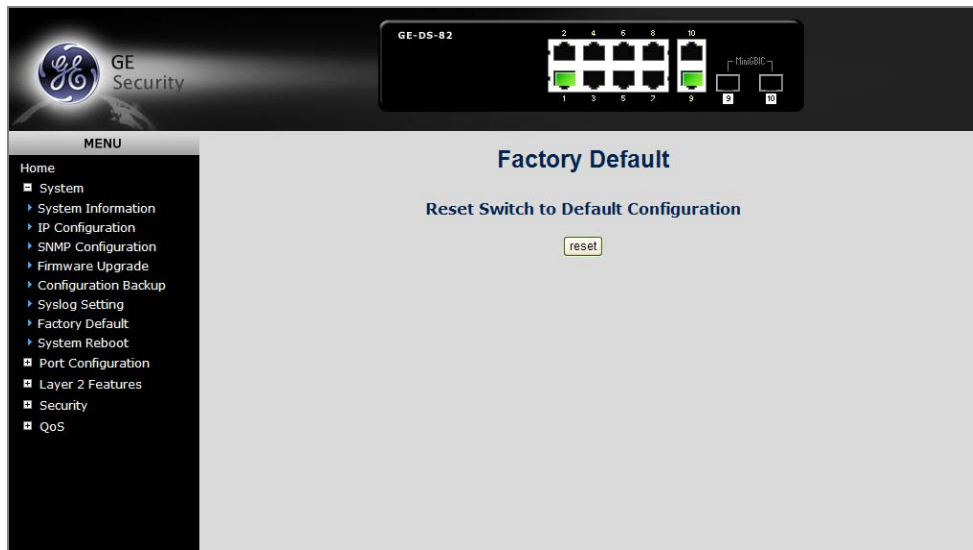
GE Security

GE-DS-82

2 4 6 8 10

1 3 5 7 9

MiniGBIC

9 10

MENU

Home

System

System Information

IP Configuration

SNMP Configuration

Firmware Upgrade

Configuration Backup

Syslog Setting

Factory Default

System Reboot

Port Configuration

Layer 2 Features

Security

QoS

Factory Default

Reset Switch to Default Configuration

reset